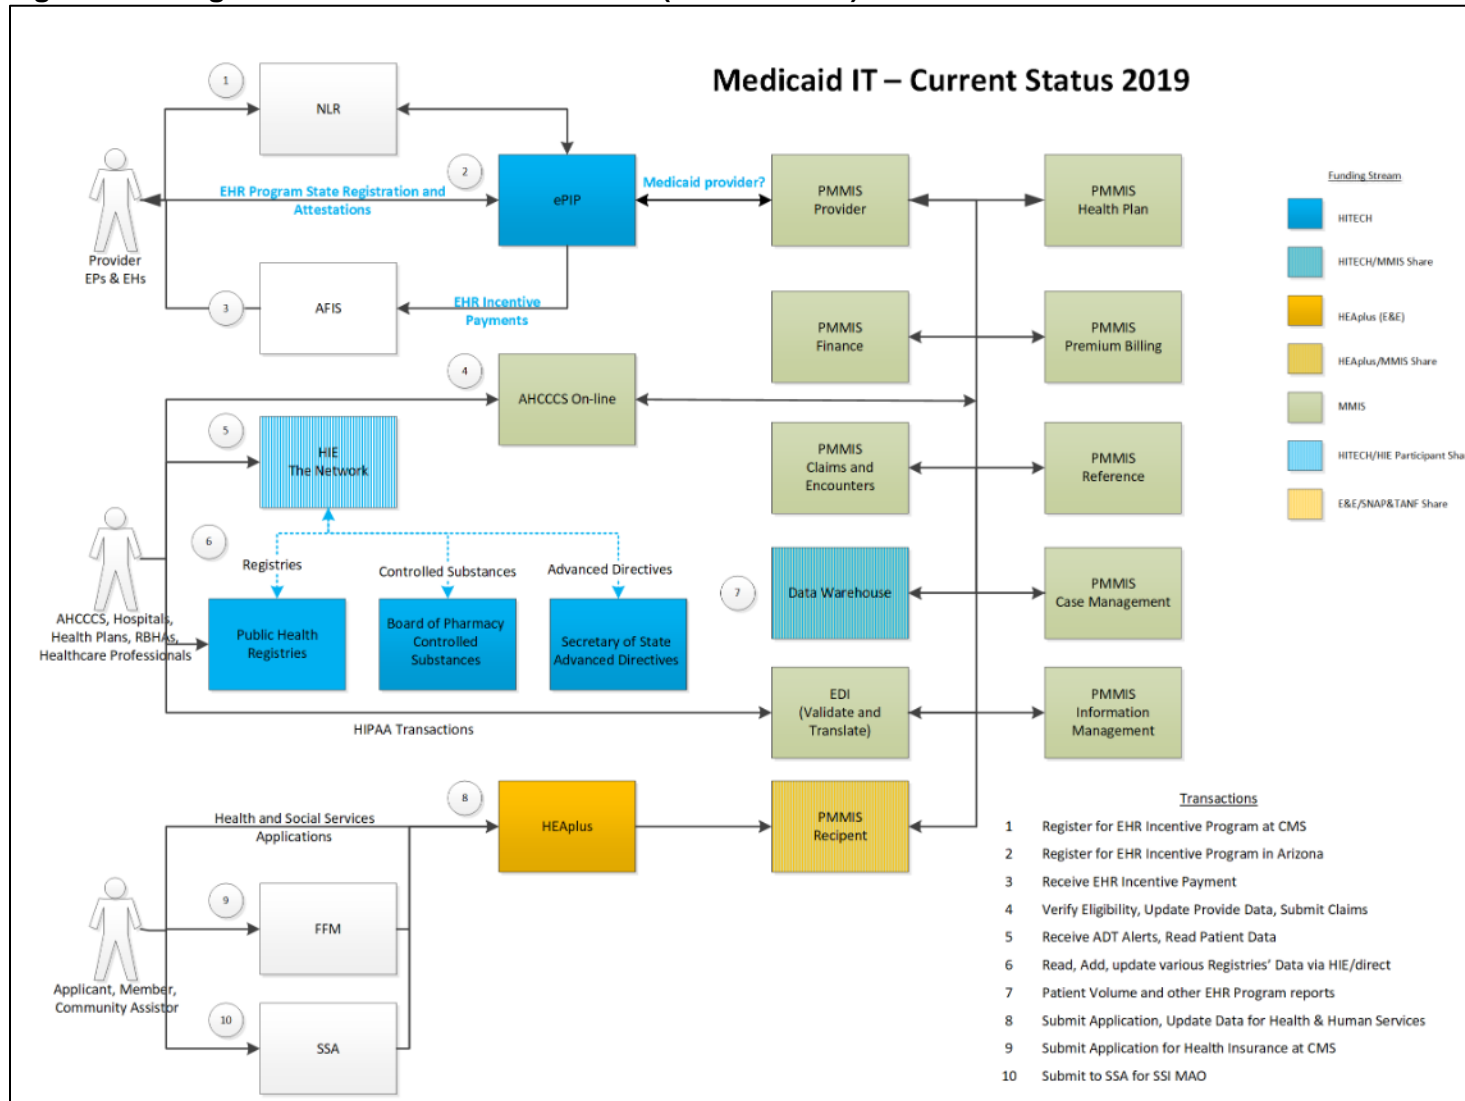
Medicaid IT – Current Status 2019

1
NLR

2
EHR Program State Registration and Attestations
ePIP
Medicaid provider?
PMMIS Provider
PMMIS Health Plan

Provider EPs & EHs

3
AFIS
EHR Incentive Payments

PMMIS Finance
PMMIS Premium Billing

4
AHCCCS On-line

5
HIE The Network

PMMIS Claims and Encounters
PMMIS Reference

6
Registries
Controlled Substances
Advanced Directives

7
Data Warehouse
PMMIS Case Management

AHCCCS, Hospitals, Health Plans, RBHAs, Healthcare Professionals
Public Health Registries
Board of Pharmacy Controlled Substances
Secretary of State Advanced Directives

EDI (Validate and Translate)
PMMIS Information Management
HIPAA Transactions

8
Health and Social Services Applications
HEAplus
PMMIS Recipent

9
FFM
Applicant, Member, Community Assistor
10
SSA

Funding Stream
HITECH
HITECH/MMIS Share
HEAplus (E&E)
HEAplus/MMIS Share
MMIS
HITECH/HIE Participant Sha
E&E/SNAP&TANF Share

Transactions
1 Register for EHR Incentive Program at CMS
2 Register for EHR Incentive Program in Arizona
3 Receive EHR Incentive Payment
4 Verify Eligibility, Update Provide Data, Submit Claims
5 Receive ADT Alerts, Read Patient Data
6 Read, Add, update various Registries' Data via HIE/direct
7 Patient Volume and other EHR Program reports
8 Submit Application, Update Data for Health & Human Services
9 Submit Application for Health Insurance at CMS
10 Submit to SSA for SSI MAO